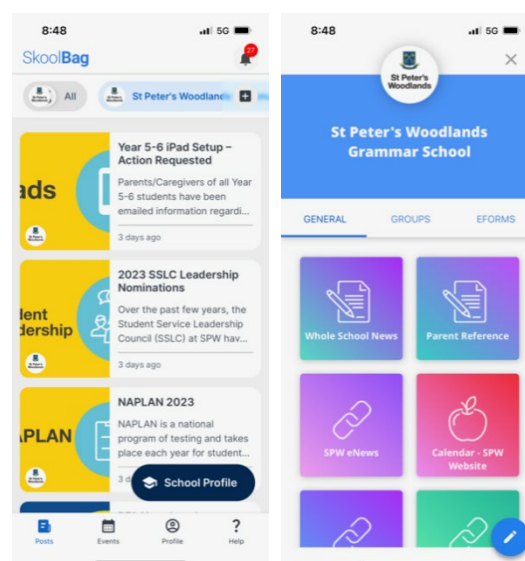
8:48
5G

SkoolBag
27

All
St Peter's Woodlands

ads
Year 5-6 iPad Setup – Action Requested
Parents/Caregivers of all Year 5-6 students have been emailed information regardi...
3 days ago

dent dership
2023 SSLC Leadership Nominations
Over the past few years, the Student Service Leadership Council (SSLC) at SPW hav...
3 days ago

APLAN
NAPLAN 2023
NAPLAN is a national program of testing and takes place each year for student...
3 d

School Profile

Posts
Events
Profile
Help

8:48
5G

St Peter's Woodlands

St Peter's Woodlands Grammar School

GENERAL
GROUPS
EFORMS

Whole School News
Parent Reference
SPW eNews
Calendar - SPW Website